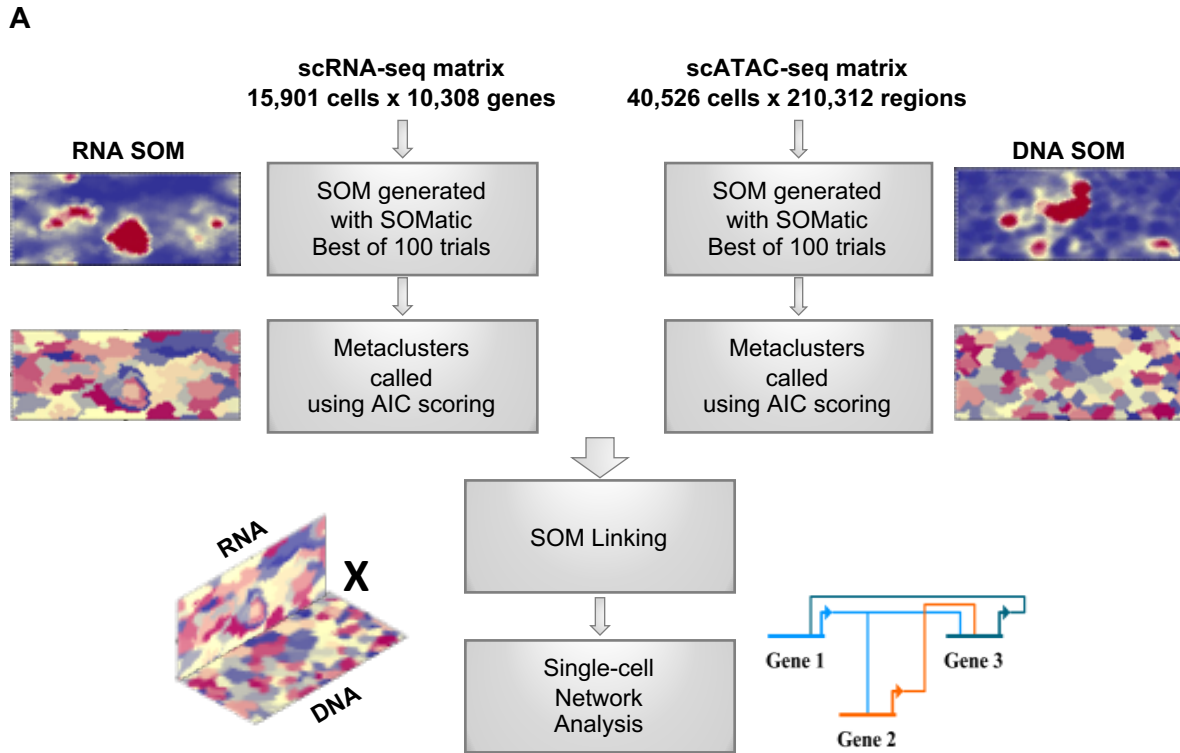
A

scRNA-seq matrix
15,901 cells x 10,308 genes

scATAC-seq matrix
40,526 cells x 210,312 regions

RNA SOM

SOM generated with SOMatic Best of 100 trials

SOM generated with SOMatic Best of 100 trials

DNA SOM

Metaclusters called using AIC scoring

Metaclusters called using AIC scoring

SOM Linking

RNA

X

DNA

Single-cell Network Analysis

Gene 1

Gene 3

Gene 2